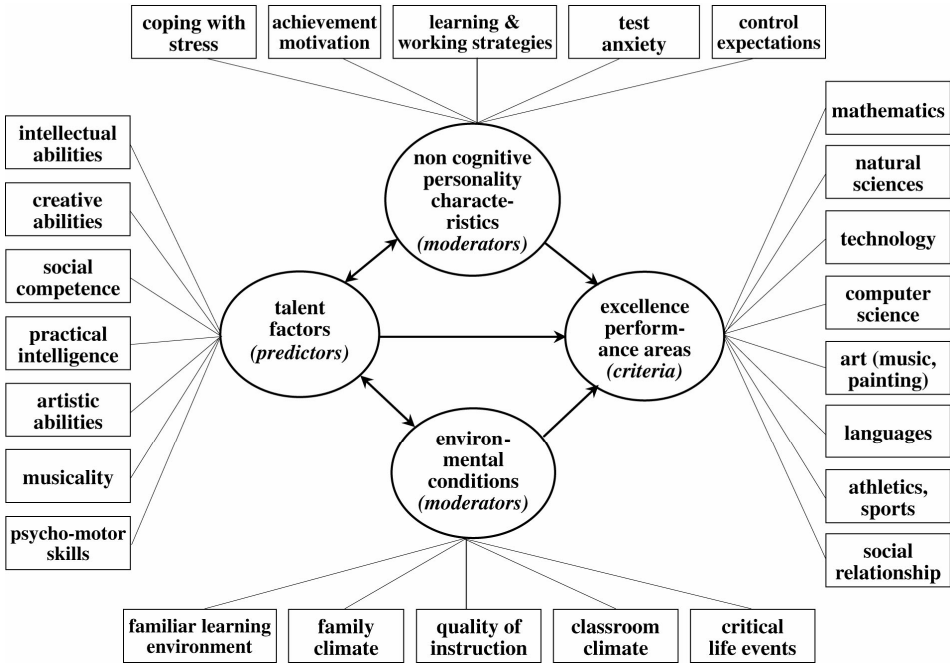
coping with stress

achievement motivation

learning & working strategies

test anxiety

control expectations

intellectual abilities

creative abilities

social competence

practical intelligence

artistic abilities

musicality

psycho-motor skills

non cognitive personality characteristics *(moderators)*

talent factors *(predictors)*

excellence performance areas *(criteria)*

environmental conditions *(moderators)*

mathematics

natural sciences

technology

computer science

art (music, painting)

languages

athletics, sports

social relationship

familiar learning environment

family climate

quality of instruction

classroom climate

critical life events